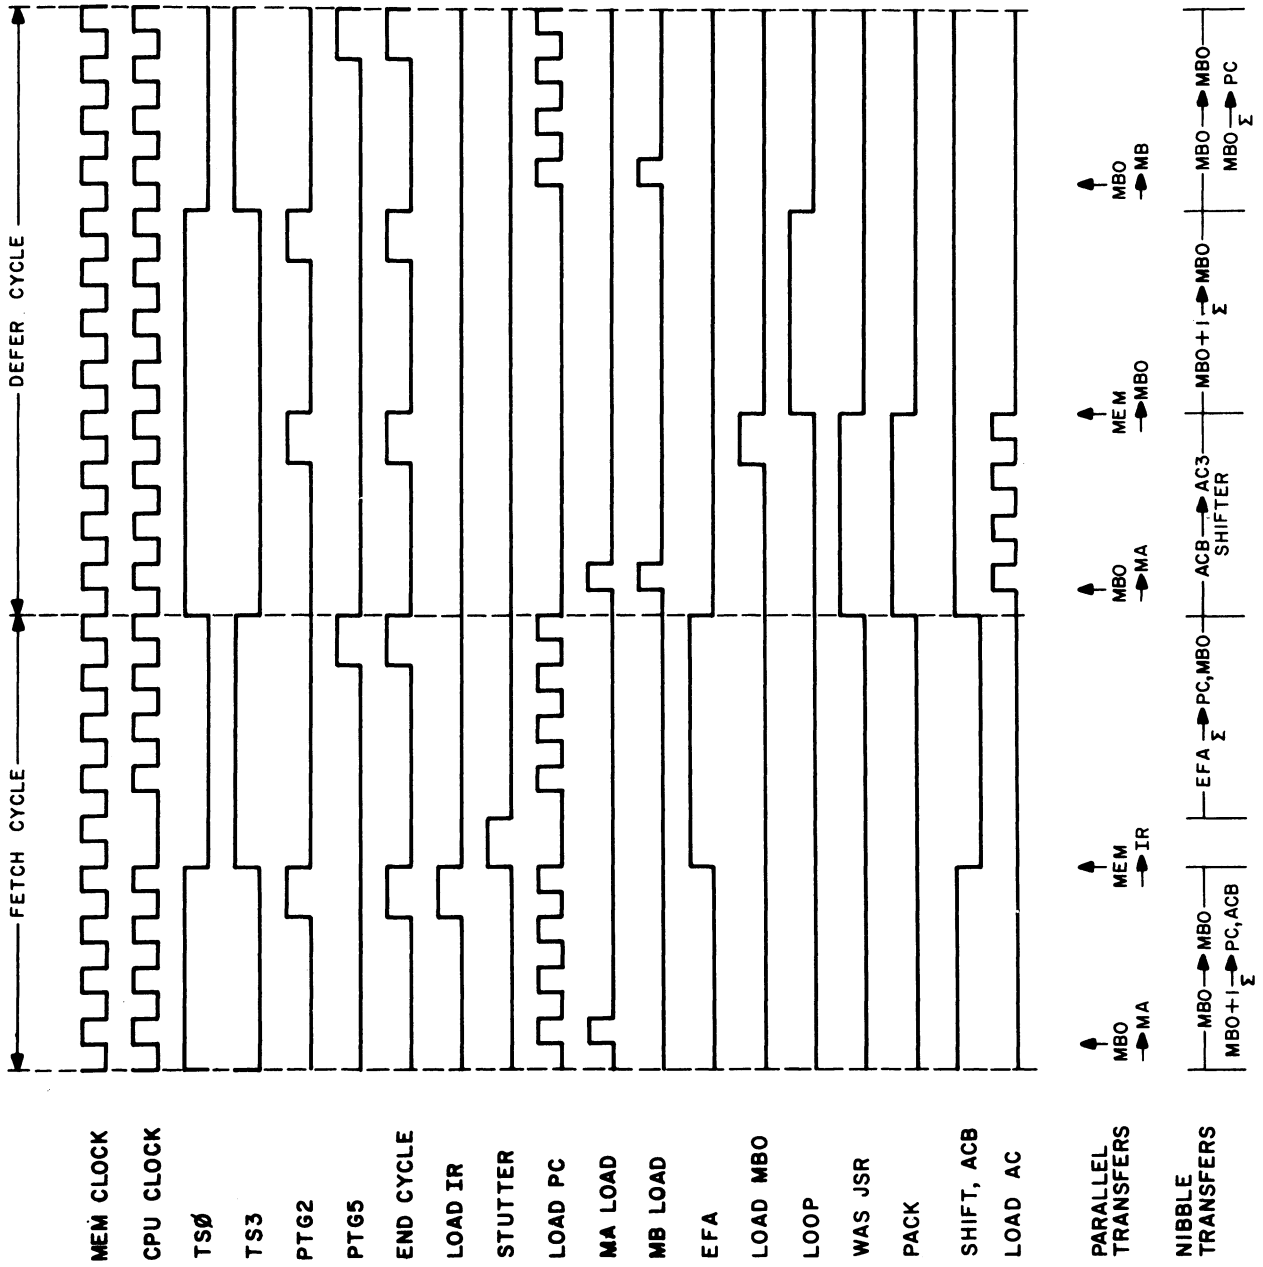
FETCH CYCLE
DEFER CYCLE

MEM CLOCK
CPU CLOCK
TSØ
TS3
PTG2
PTG5
END CYCLE
LOAD IR
STUTTER
LOAD PC
MA LOAD
MB LOAD
EFA
LOAD MBO
LOOP
WAS JSR
PACK
SHIFT, ACB
LOAD AC

PARALLEL TRANSFERS
MBO → MA
MEM → IR
MBO → MA
MEM → MBO
MBO → MB

NIBBLE TRANSFERS
MBO → MBO
MBO+1 → PC, ACB $\Sigma$
EFA → PC, MBO $\Sigma$
ACB → AC3 SHIFTER
MBO+1 → MBO $\Sigma$
MBO → MBO
MBO → PC $\Sigma$